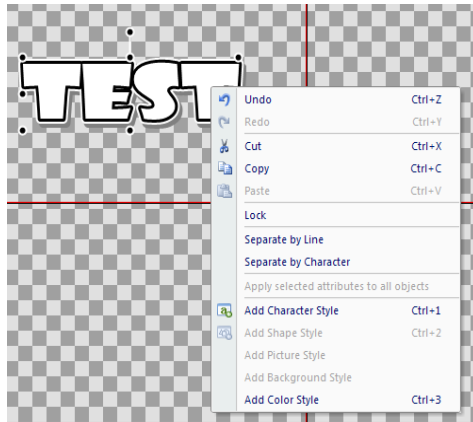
TEST

Undo Ctrl+Z
Redo Ctrl+Y
Cut Ctrl+X
Copy Ctrl+C
Paste Ctrl+V
Lock
Separate by Line
Separate by Character
Apply selected attributes to all objects
Add Character Style Ctrl+1
Add Shape Style Ctrl+2
Add Picture Style
Add Background Style
Add Color Style Ctrl+3